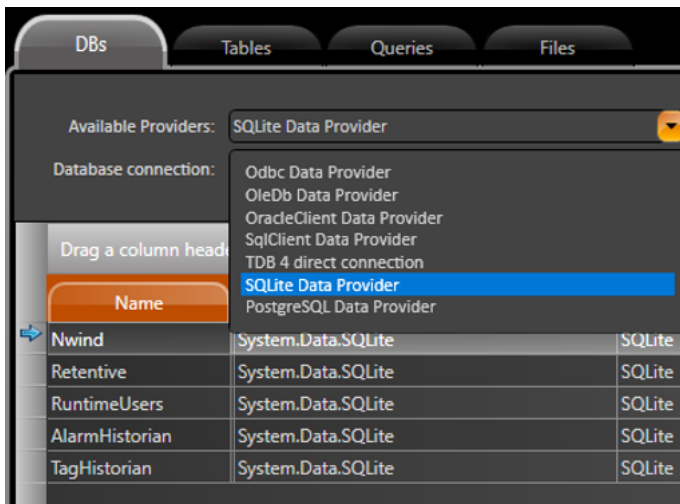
DBs Tables Queries Files

Available Providers: SQLite Data Provider

Database connection:

Odbc Data Provider
OleDb Data Provider
OracleClient Data Provider
SqlClient Data Provider
TDB 4 direct connection
SQLite Data Provider
PostgreSQL Data Provider

Drag a column heade

| Name | | |
|---|---|---|
| Nwind | System.Data.SQLite | SQLite |
| Retentive | System.Data.SQLite | SQLite |
| RuntimeUsers | System.Data.SQLite | SQLite |
| AlarmHistorian | System.Data.SQLite | SQLite |
| TagHistorian | System.Data.SQLite | SQLite |